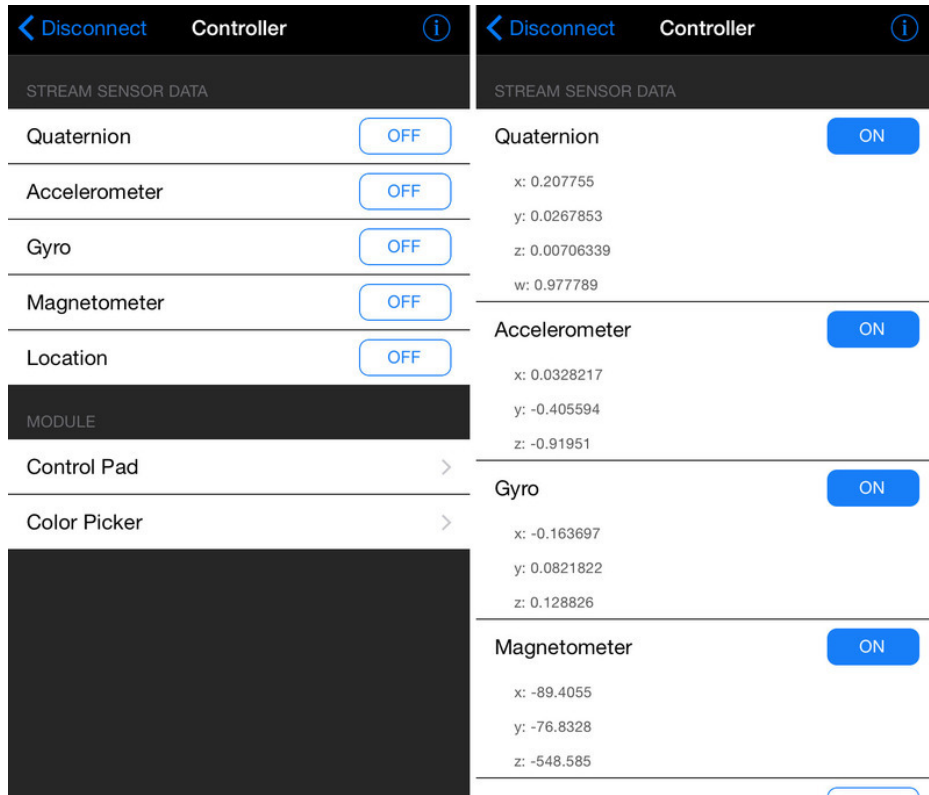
Disconnect Controller i

STREAM SENSOR DATA

Quaternion OFF

Accelerometer OFF

Gyro OFF

Magnetometer OFF

Location OFF

MODULE

Control Pad

Color Picker

Disconnect Controller i

STREAM SENSOR DATA

Quaternion ON

x: 0.207755

y: 0.0267853

z: 0.00706339

w: 0.977789

Accelerometer ON

x: 0.0328217

y: -0.405594

z: -0.91951

Gyro ON

x: -0.163697

y: 0.0821822

z: 0.128826

Magnetometer ON

x: -89.4055

y: -76.8328

z: -548.585